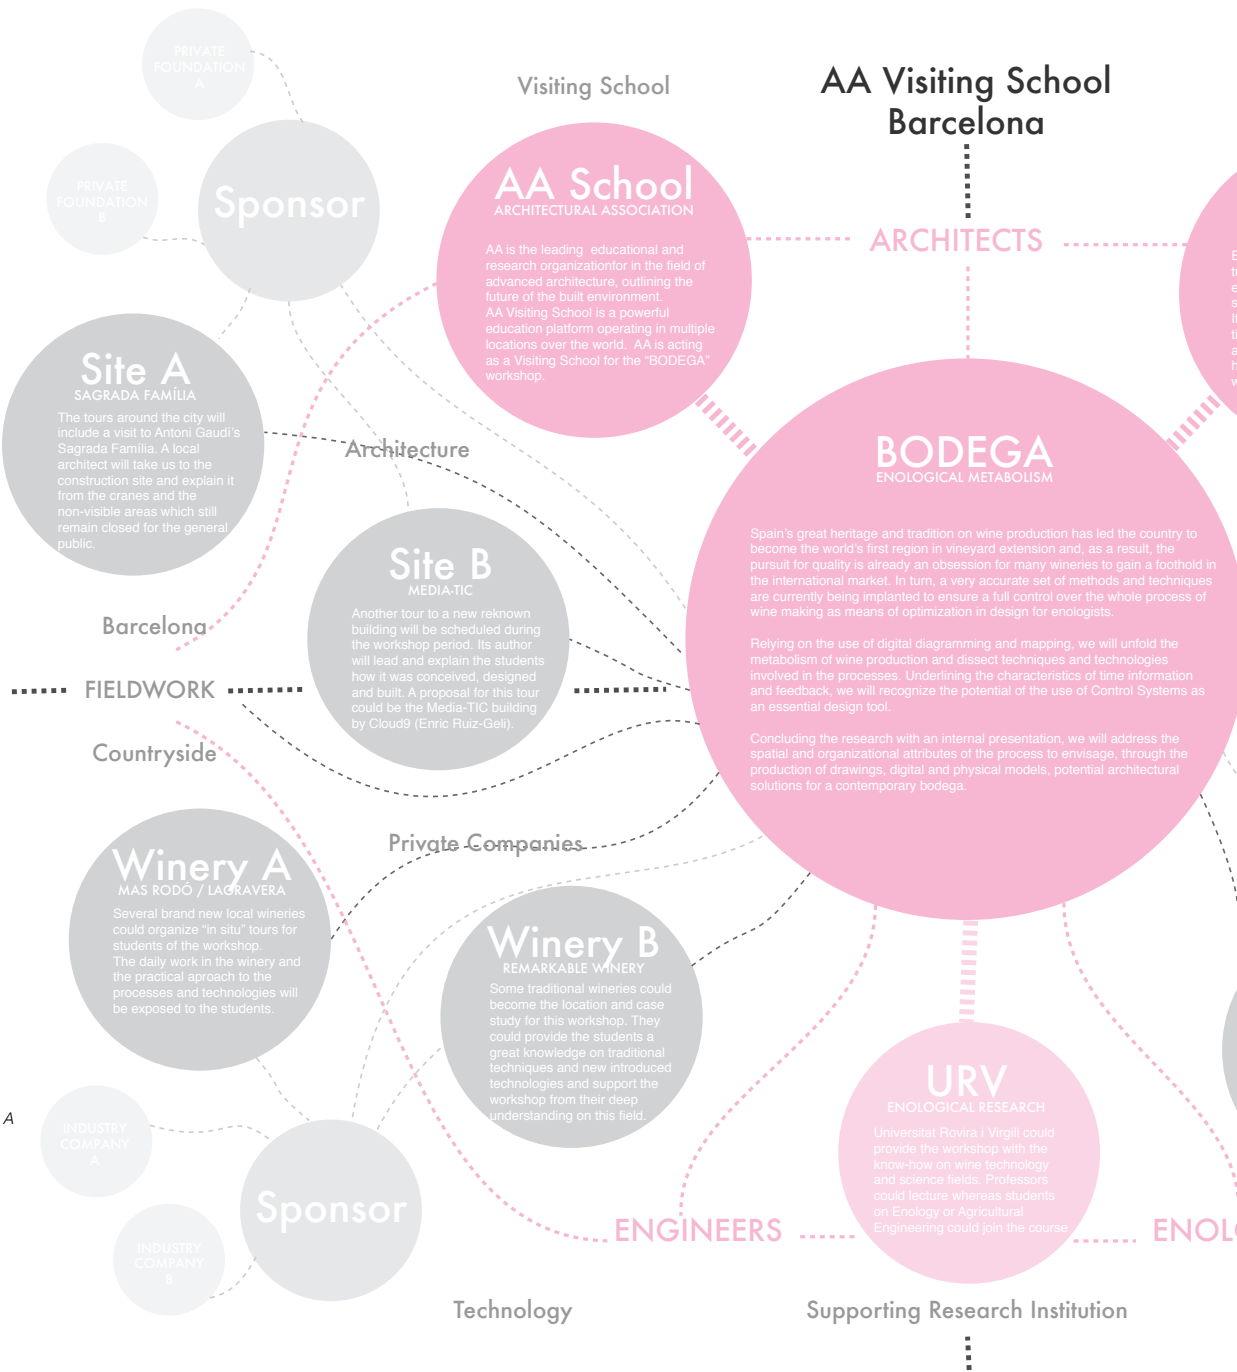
PRIVATE FOUNDATION A

PRIVATE FOUNDATION B

Sponsor

Visiting School

AA Visiting School Barcelona

AA School
ARCHITECTURAL ASSOCIATION

AA is the leading educational and research organizationfor in the field of advanced architecture, outlining the future of the built environment.
AA Visiting School is a powerful education platform operating in multiple locations over the world. AA is acting as a Visiting School for the "BODEGA" workshop.

ARCHITECTS

Site A
SAGRADA FAMÍLIA

The tours around the city will include a visit to Antoni Gaudí's Sagrada Familia. A local architect will take us to the construction site and explain it from the cranes and the non-visible areas which still remain closed for the general public.

Architecture

BODEGA
ENOLOGICAL METABOLISM

Spain's great heritage and tradition on wine production has led the country to become the world's first region in vineyard extension and, as a result, the pursuit for quality is already an obsession for many wineries to gain a foothold in the international market. In turn, a very accurate set of methods and techniques are currently being implanted to ensure a full control over the whole process of wine making as means of optimization in design for enologists.

Relying on the use of digital diagramming and mapping, we will unfold the metabolism of wine production and dissect techniques and technologies involved in the processes. Underlining the characteristics of time information and feedback, we will recognize the potential of the use of Control Systems as an essential design tool.

Concluding the research with an internal presentation, we will address the spatial and organizational attributes of the process to envisage, through the production of drawings, digital and physical models, potential architectural solutions for a contemporary bodega.

Site B
MEDIA-TIC

Another tour to a new reknown building will be scheduled during the workshop period. Its author will lead and explain the students how it was conceived, designed and built. A proposal for this tour could be the Media-TIC building by Cloud9 (Enric Ruiz-Geli).

Barcelona

FIELDWORK

Countryside

Private Companies

Winery A
MAS RODÓ / LAGRAVERA

Several brand new local wineries could organize "in situ" tours for students of the workshop.
The daily work in the winery and the practical aproach to the processes and technologies will be exposed to the students.

Winery B
REMARKABLE WINERY

Some traditional wineries could become the location and case study for this workshop. They could provide the students a great knowledge on traditional techniques and new introduced technologies and support the workshop from their deep understanding on this field.

A

INDUSTRY COMPANY A

INDUSTRY COMPANY B

Sponsor

URV
ENOLOGICAL RESEARCH

Universitat Rovira i Virgili could provide the workshop with the know-how on wine technology and science fields. Professors could lecture whereas students on Enology or Agricultural Engineering could join the course

ENGINEERS

ENOL

Technology

Supporting Research Institution